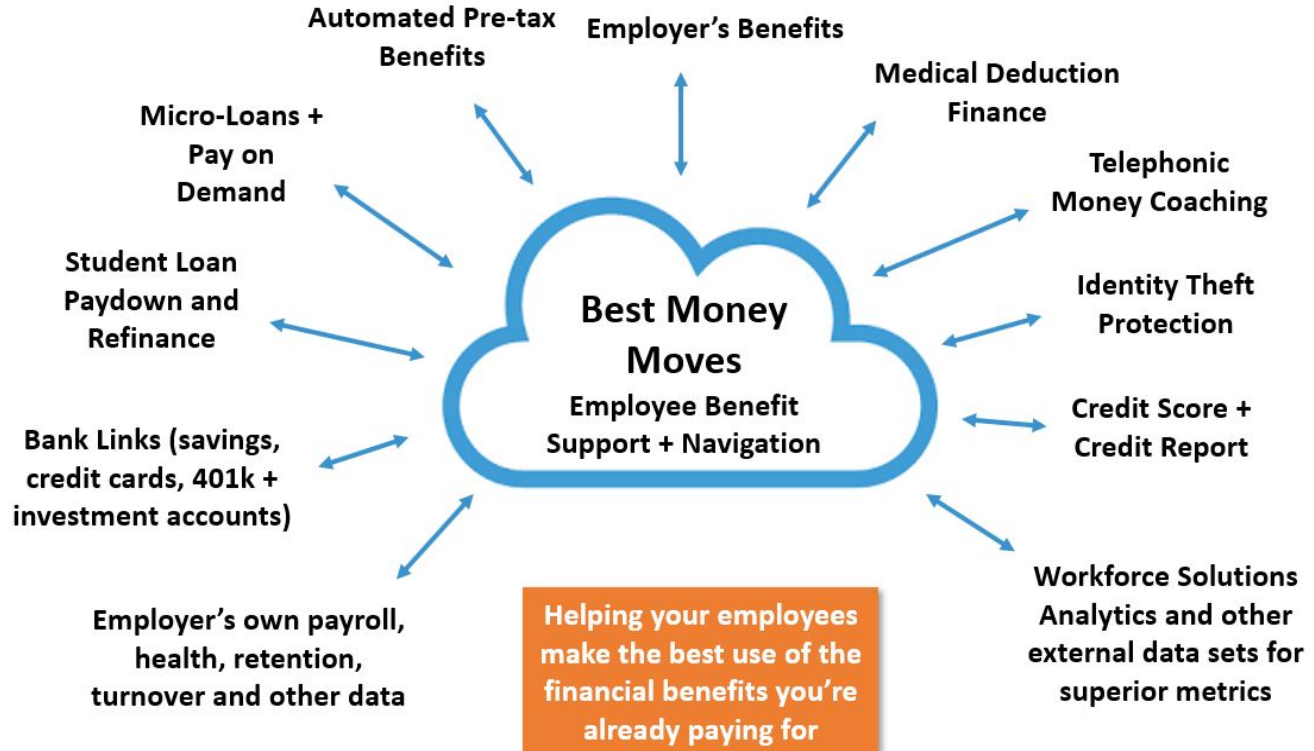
Automated Pre-tax Benefits

Employer's Benefits

Medical Deduction Finance

Micro-Loans + Pay on Demand

Telephonic Money Coaching

Student Loan Paydown and Refinance

Best Money Moves
Employee Benefit Support + Navigation

Identity Theft Protection

Credit Score + Credit Report

Bank Links (savings, credit cards, 401k + investment accounts)

Employer's own payroll, health, retention, turnover and other data

Helping your employees make the best use of the financial benefits you're already paying for

Workforce Solutions Analytics and other external data sets for superior metrics